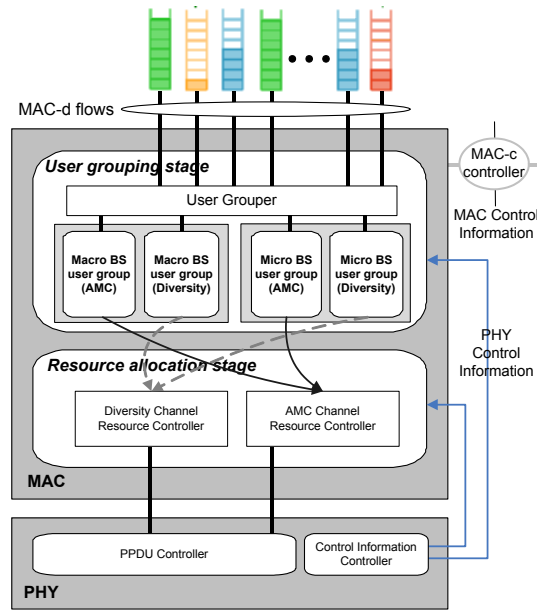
MAC-d flows

User grouping stage

User Grouper

Macro BS user group (AMC)

Macro BS user group (Diversity)

Micro BS user group (AMC)

Micro BS user group (Diversity)

Resource allocation stage

Diversity Channel Resource Controller

AMC Channel Resource Controller

MAC

MAC-c controller

MAC Control Information

PHY Control Information

PPDU Controller

Control Information Controller

PHY